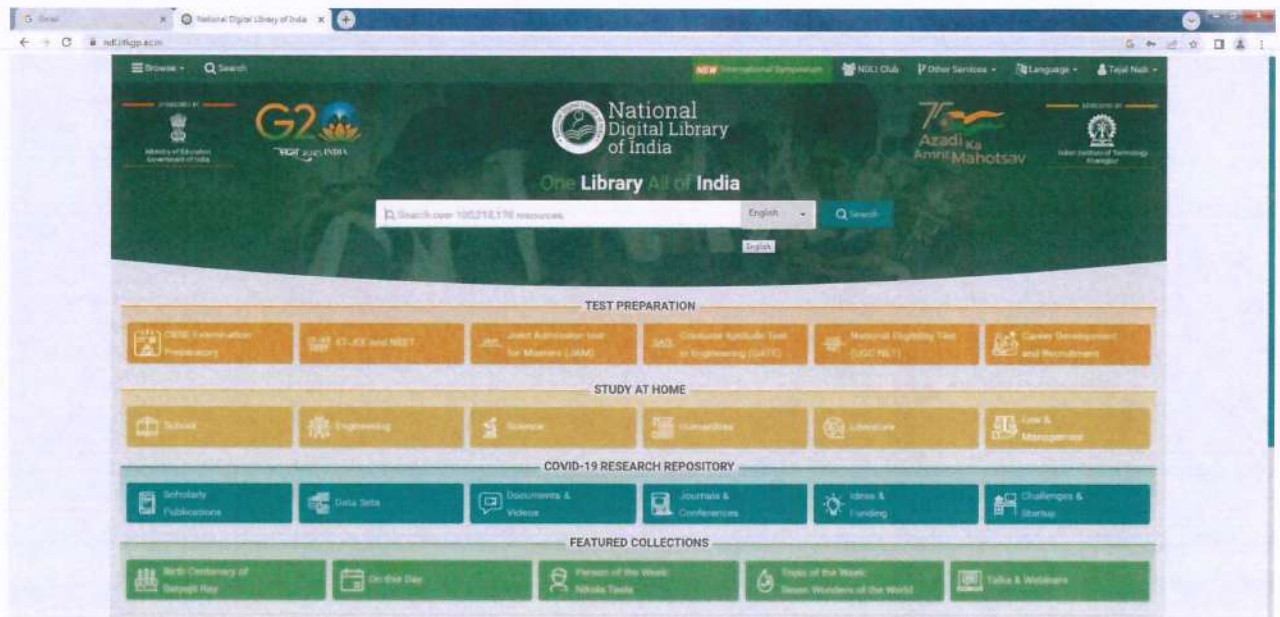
G Gmail

National Digital Library of India

ndl.iitkgp.ac.in

Browse Search NEW International Symposium NDLI Club Other Services Language Tejal Naik

Ministry of Education Government of India

G20

भारत 2023 INDIA

National Digital Library of India

75 Azadi Ka Amrit Mahotsav

Indian Institute of Technology Kharagpur

One Library All of India

Search over 100,218,176 resources

English

Search

English

TEST PREPARATION

CBSE Examination Preparatory

IIT-JEE and NEET

Joint Admission test for Masters (JAM)

Graduate Aptitude Test in Engineering (GATE)

National Eligibility Test (UGC NET)

Career Development and Recruitment

STUDY AT HOME

School

Engineering

Science

Humanities

Literature

Law & Management

COVID-19 RESEARCH REPOSITORY

Scholarly Publications

Data Sets

Documents & Videos

Journals & Conferences

Ideas & Funding

Challenges & Startup

FEATURED COLLECTIONS

Birth Centenary of Satyajit Ray

On this Day

Person of the Week: Nikola Tesla

Topic of the Week: Seven Wonders of the World

Talks & Webinars